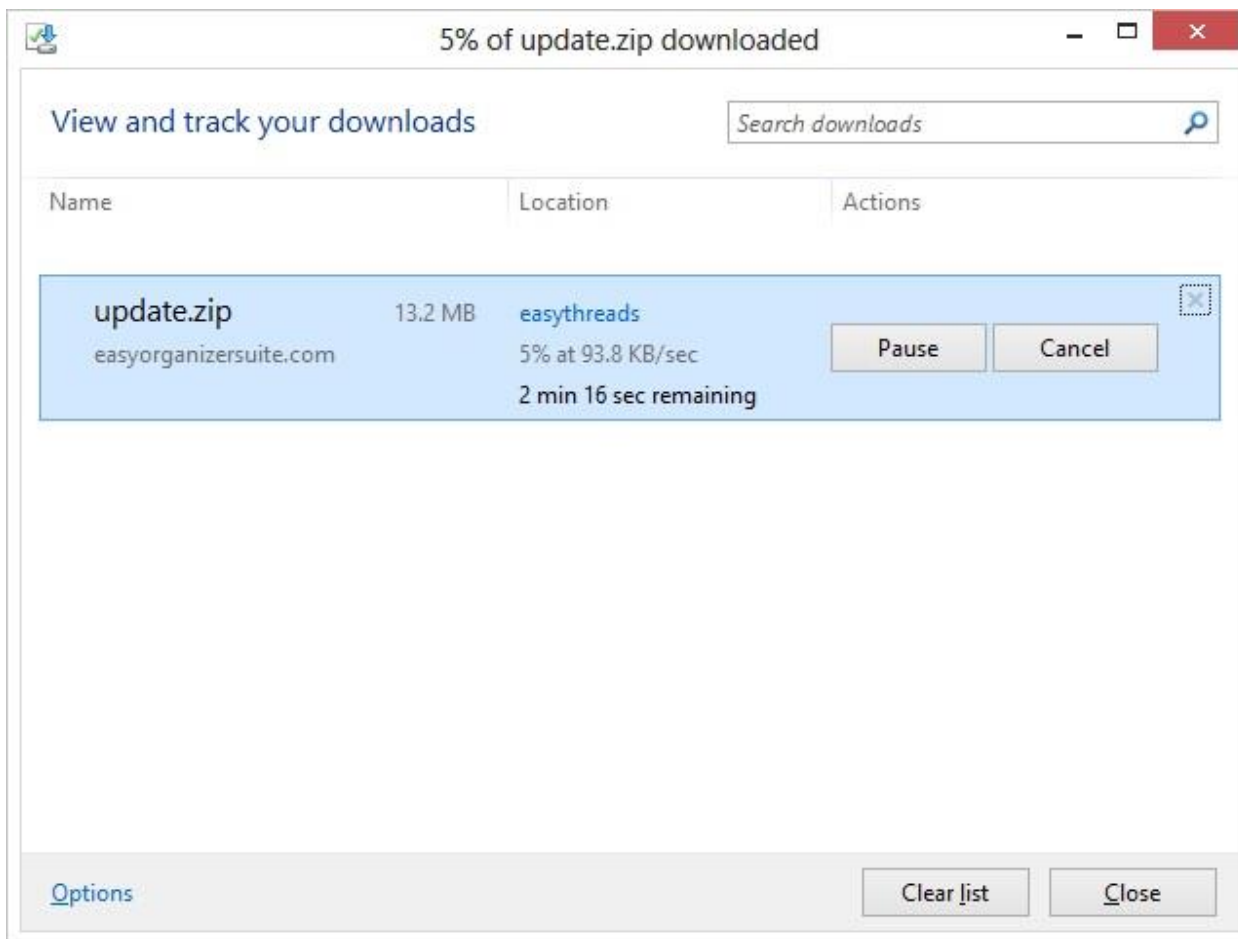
5% of update.zip downloaded

View and track your downloads

Search downloads

| Name | Location | Actions |
|---|---|---|
| update.zip 13.2 MB easyorganizersuite.com | easythreads 5% at 93.8 KB/sec 2 min 16 sec remaining | Pause Cancel |

Options

Clear list

Close